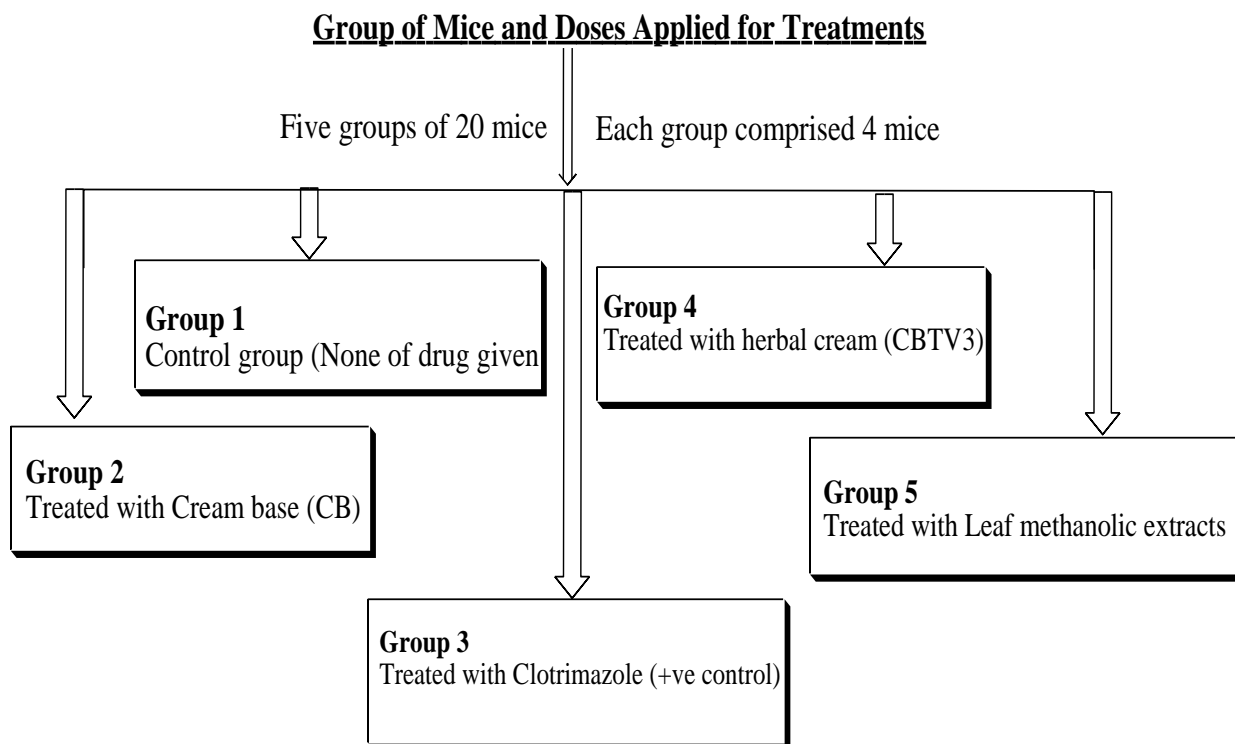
Group of Mice and Doses Applied for Treatments

Five groups of 20 mice

Each group comprised 4 mice

Group 1
Control group (None of drug given

Group 4
Treated with herbal cream (CBTV3)

Group 2
Treated with Cream base (CB)

Group 5
Treated with Leaf methanolic extracts

Group 3
Treated with Clotrimazole (+ve control)